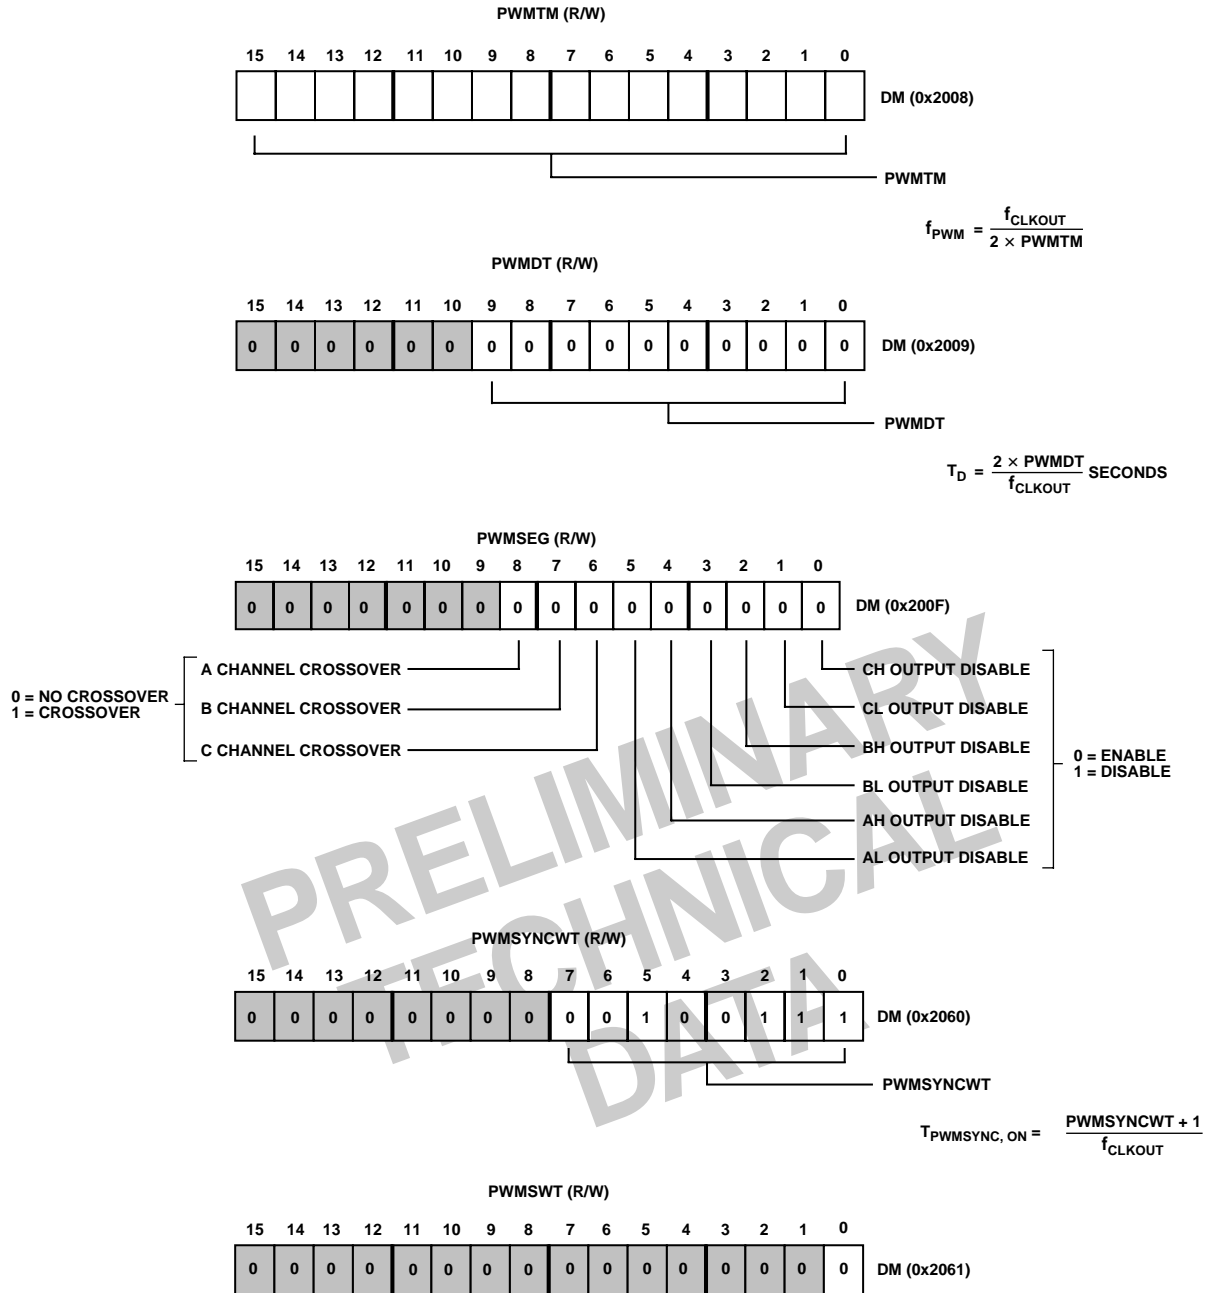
PWMTM (R/W)

| 15 | 14 | 13 | 12 | 11 | 10 | 9 | 8 | 7 | 6 | 5 | 4 | 3 | 2 | 1 | 0 |
|---|---|---|---|---|---|---|---|---|---|---|---|---|---|---|---|
| | | | | | | | | | | | | | | | |

DM (0x2008)

PWMTM

$f_{PWM} = \frac{f_{CLKOUT}}{2 \times PWMTM}$

PWMDT (R/W)

| 15 | 14 | 13 | 12 | 11 | 10 | 9 | 8 | 7 | 6 | 5 | 4 | 3 | 2 | 1 | 0 |
|---|---|---|---|---|---|---|---|---|---|---|---|---|---|---|---|
| 0 | 0 | 0 | 0 | 0 | 0 | 0 | 0 | 0 | 0 | 0 | 0 | 0 | 0 | 0 | 0 |

DM (0x2009)

PWMDT

$T_D = \frac{2 \times PWMDT}{f_{CLKOUT}}$ SECONDS

PWMSEG (R/W)

| 15 | 14 | 13 | 12 | 11 | 10 | 9 | 8 | 7 | 6 | 5 | 4 | 3 | 2 | 1 | 0 |
|---|---|---|---|---|---|---|---|---|---|---|---|---|---|---|---|
| 0 | 0 | 0 | 0 | 0 | 0 | 0 | 0 | 0 | 0 | 0 | 0 | 0 | 0 | 0 | 0 |

DM (0x200F)

0 = NO CROSSOVER
1 = CROSSOVER

A CHANNEL CROSSOVER
B CHANNEL CROSSOVER
C CHANNEL CROSSOVER

CH OUTPUT DISABLE
CL OUTPUT DISABLE
BH OUTPUT DISABLE
BL OUTPUT DISABLE
AH OUTPUT DISABLE
AL OUTPUT DISABLE

0 = ENABLE
1 = DISABLE

PRELIMINARY TECHNICAL DATA

PWMSYNCWT (R/W)

| 15 | 14 | 13 | 12 | 11 | 10 | 9 | 8 | 7 | 6 | 5 | 4 | 3 | 2 | 1 | 0 |
|---|---|---|---|---|---|---|---|---|---|---|---|---|---|---|---|
| 0 | 0 | 0 | 0 | 0 | 0 | 0 | 0 | 0 | 0 | 1 | 0 | 0 | 1 | 1 | 1 |

DM (0x2060)

PWMSYNCWT

$T_{PWMSYNC, ON} = \frac{PWMSYNCWT + 1}{f_{CLKOUT}}$

PWMSWT (R/W)

| 15 | 14 | 13 | 12 | 11 | 10 | 9 | 8 | 7 | 6 | 5 | 4 | 3 | 2 | 1 | 0 |
|---|---|---|---|---|---|---|---|---|---|---|---|---|---|---|---|
| 0 | 0 | 0 | 0 | 0 | 0 | 0 | 0 | 0 | 0 | 0 | 0 | 0 | 0 | 0 | 0 |

DM (0x2061)